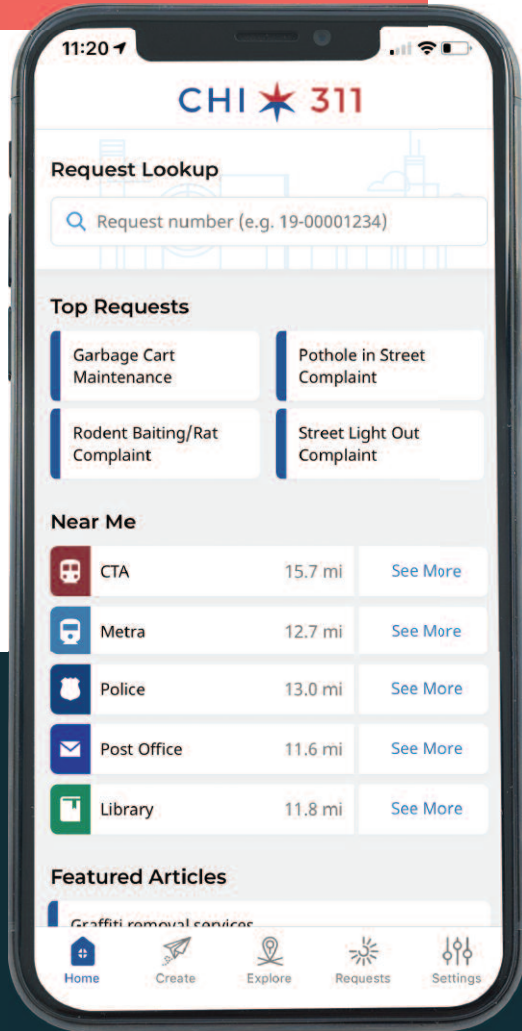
11:20

CHI 311

Request Lookup

Request number (e.g. 19-00001234)

Top Requests

Garbage Cart Maintenance

Pothole in Street Complaint

Rodent Baiting/Rat Complaint

Street Light Out Complaint

Near Me

CTA 15.7 mi See More

Metra 12.7 mi See More

Police 13.0 mi See More

Post Office 11.6 mi See More

Library 11.8 mi See More

Featured Articles

Graffiti removal services

Home Create Explore Requests Settings